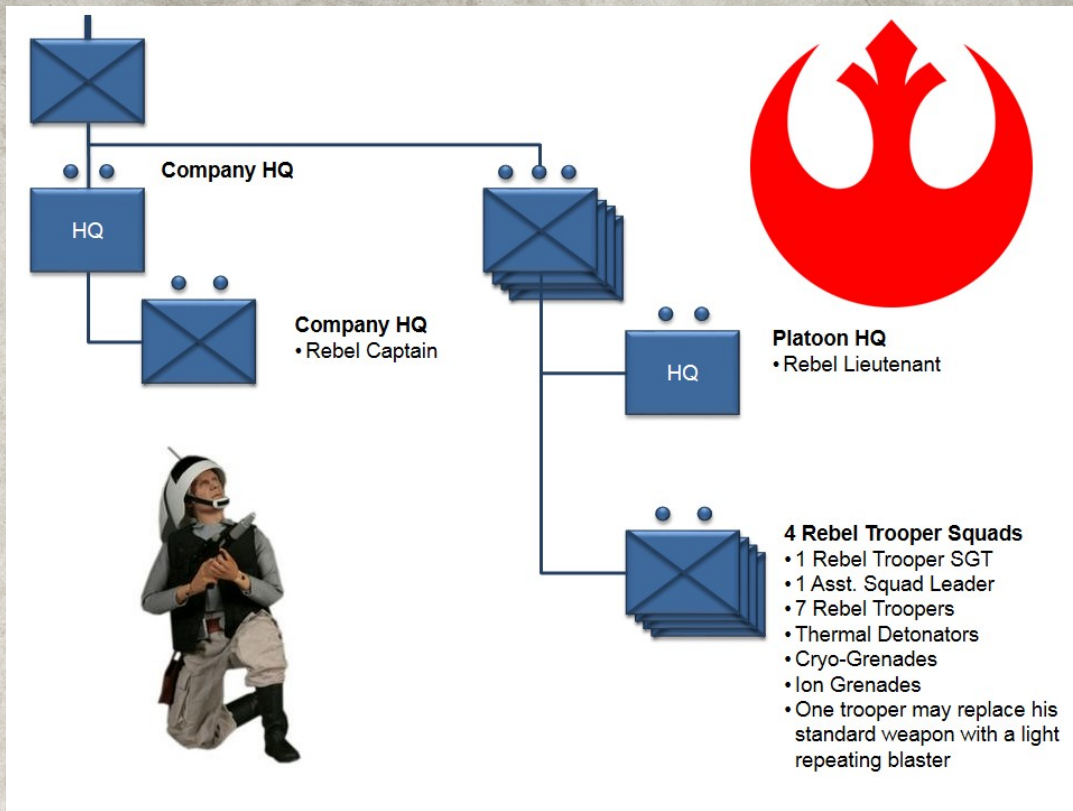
Company HQ

HQ

Company HQ
• Rebel Captain

HQ

Platoon HQ
• Rebel Lieutenant

4 Rebel Trooper Squads
• 1 Rebel Trooper SGT
• 1 Asst. Squad Leader
• 7 Rebel Troopers
• Thermal Detonators
• Cryo-Grenades
• Ion Grenades
• One trooper may replace his standard weapon with a light repeating blaster